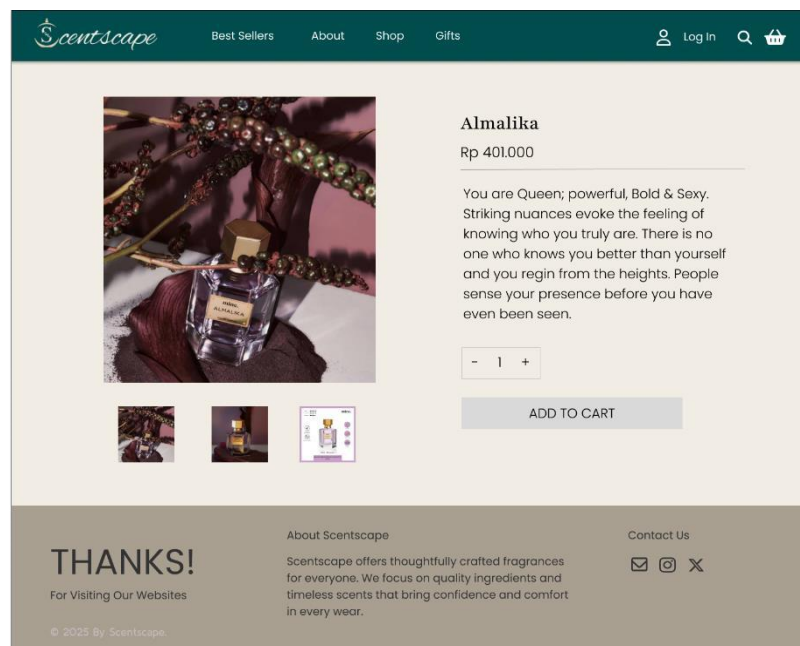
Scentscape

Best Sellers About Shop Gifts

Log In

ALMALIKA

Almalika

Rp 401.000

You are Queen; powerful, Bold & Sexy. Striking nuances evoke the feeling of knowing who you truly are. There is no one who knows you better than yourself and you regin from the heights. People sense your presence before you have even been seen.

- 1 +

ADD TO CART

THANKS!

For Visiting Our Websites

About Scentscape

Scentscape offers thoughtfully crafted fragrances for everyone. We focus on quality ingredients and timeless scents that bring confidence and comfort in every wear.

Contact Us

© 2025 By Scentscape